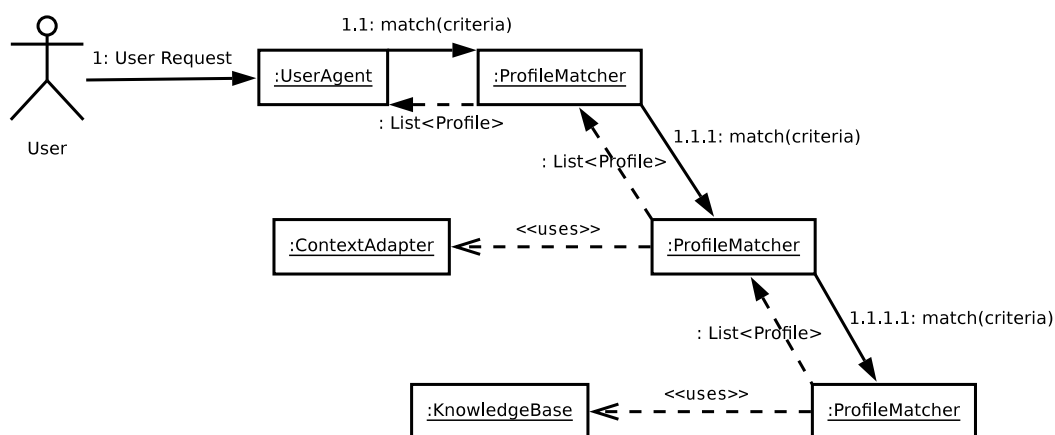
User

1: User Request

:UserAgent

1.1: match(criteria)

:ProfileMatcher

: List<Profile>

1.1.1: match(criteria)

: List<Profile>

:ContextAdapter

<<uses>>

:ProfileMatcher

1.1.1.1: match(criteria)

: List<Profile>

:KnowledgeBase

<<uses>>

:ProfileMatcher